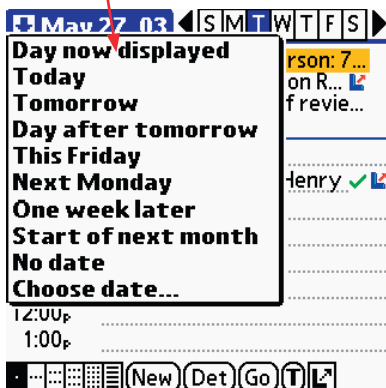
May 27, 03 S M T W T F S

Day now displayed
Today
Tomorrow
Day after tomorrow
This Friday
Next Monday
One week later
Start of next month
No date
Choose date...

rson: 7...
on R...
f revie...

Henry

12:00p
1:00p

New Det Go T